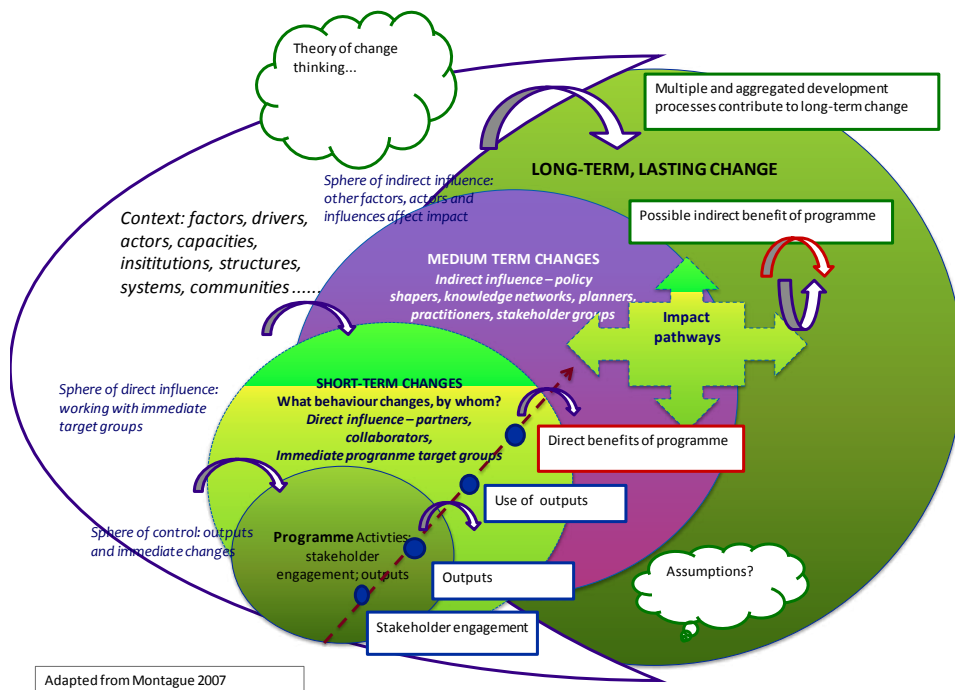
Theory of change thinking...

Multiple and aggregated development processes contribute to long-term change

LONG-TERM, LASTING CHANGE

Sphere of indirect influence: other factors, actors and influences affect impact

Context: factors, drivers, actors, capacities, insititutions, structures, systems, communities......

Possible indirect benefit of programme

MEDIUM TERM CHANGES
Indirect influence – policy shapers, knowledge networks, planners, practitioners, stakeholder groups

Impact pathways

Sphere of direct influence: working with immediate target groups

SHORT-TERM CHANGES
What behaviour changes, by whom?
Direct influence – partners, collaborators,
Immediate programme target groups

Direct benefits of programme

Use of outputs

Sphere of control: outputs and immediate changes

Programme Activties: stakeholder engagement; outputs

Outputs

Assumptions?

Stakeholder engagement

Adapted from Montague 2007